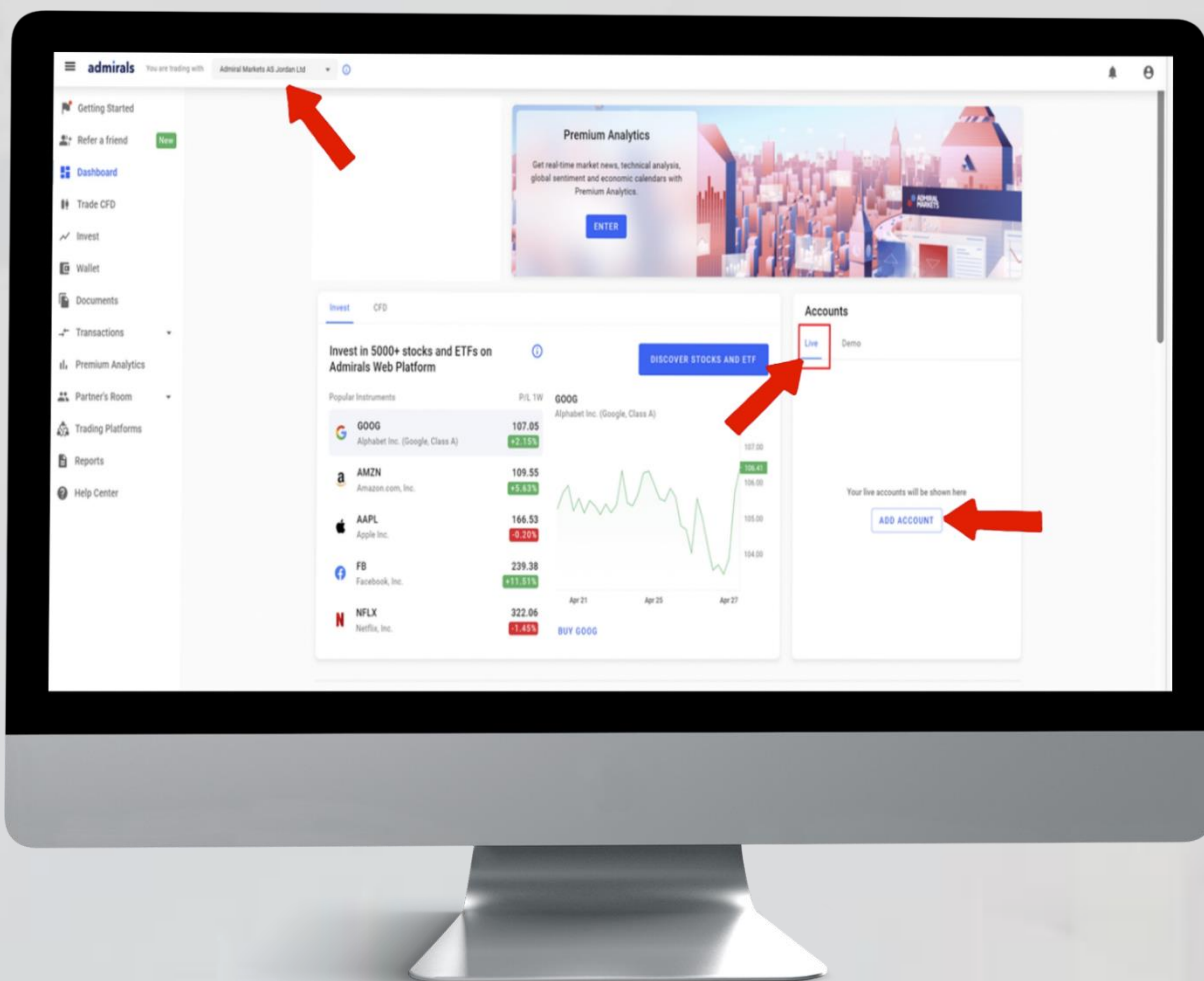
admirals You are trading with Admiral Markets AS Jordan Ltd

Getting Started
Refer a friend New
Dashboard
Trade CFD
Invest
Wallet
Documents
Transactions
Premium Analytics
Partner's Room
Trading Platforms
Reports
Help Center

Premium Analytics
Get real-time market news, technical analysis, global sentiment and economic calendars with Premium Analytics.
ENTER

ADMIRAL MARKETS

Invest CFD

Invest in 5000+ stocks and ETFs on Admirals Web Platform

DISCOVER STOCKS AND ETF

Popular Instruments P/L 1W

| | | |
|---|---|---|
| GOOG | Alphabet Inc. (Google, Class A) | 107.05 +2.15% |
| AMZN | Amazon.com, Inc. | 109.55 +5.63% |
| AAPL | Apple Inc. | 166.53 -0.20% |
| FB | Facebook, Inc. | 239.38 +11.51% |
| NFLX | Netflix, Inc. | 322.06 -1.45% |

GOOG
Alphabet Inc. (Google, Class A)
107.00
106.41
106.00
105.00
104.00
Apr 21 Apr 25 Apr 27
BUY GOOG

Accounts
Live Demo
Your live accounts will be shown here
ADD ACCOUNT